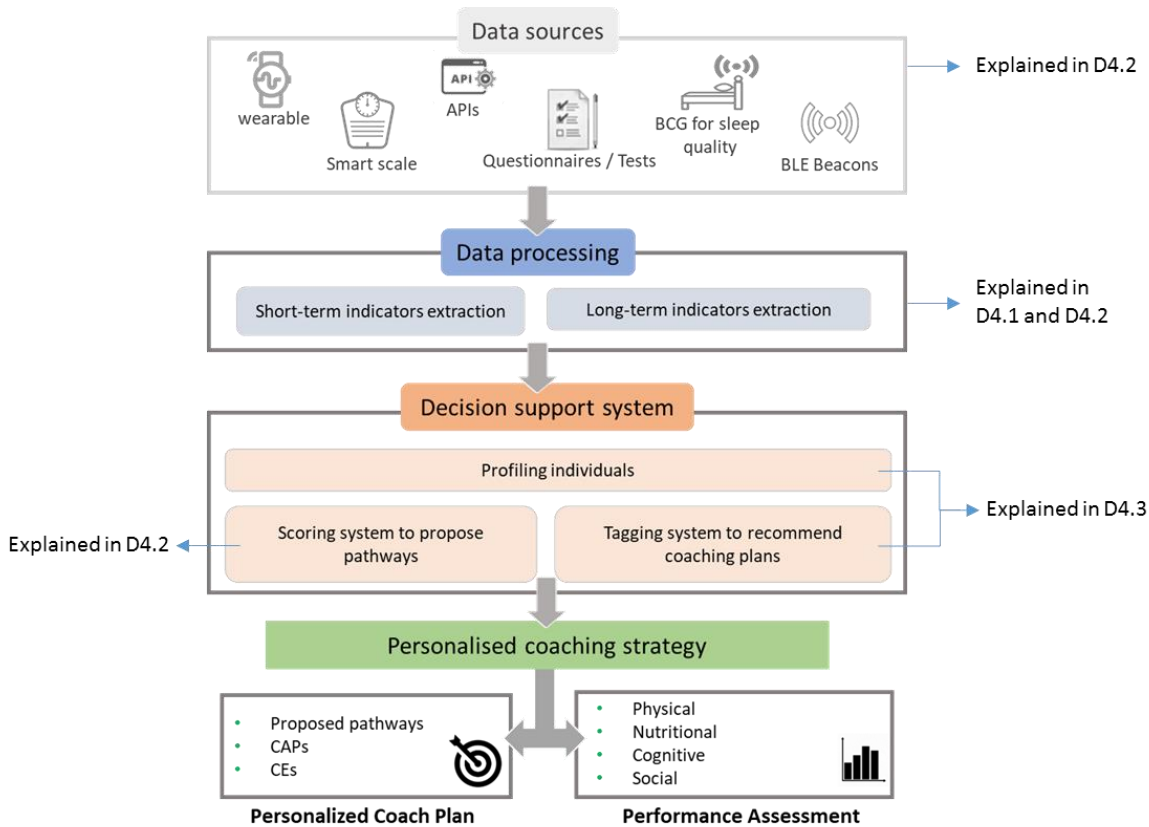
Data sources

wearable

Smart scale

API

APIs

Questionnaires / Tests

BCG for sleep quality

BLE Beacons

Explained in D4.2

Data processing

Short-term indicators extraction

Long-term indicators extraction

Explained in D4.1 and D4.2

Decision support system

Profiling individuals

Explained in D4.3

Explained in D4.2

Scoring system to propose pathways

Tagging system to recommend coaching plans

Personalised coaching strategy

- Proposed pathways
- CAPs
- CEs

Personalized Coach Plan

- Physical
- Nutritional
- Cognitive
- Social

Performance Assessment